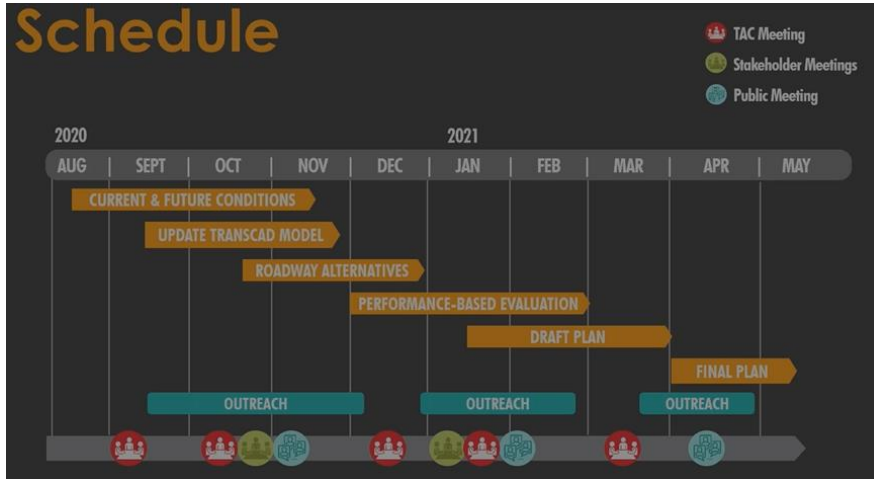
Schedule

TAC Meeting
Stakeholder Meetings
Public Meeting

2020
2021

AUG | SEPT | OCT | NOV | DEC | JAN | FEB | MAR | APR | MAY

CURRENT & FUTURE CONDITIONS
UPDATE TRANSCAD MODEL
ROADWAY ALTERNATIVES
PERFORMANCE-BASED EVALUATION
DRAFT PLAN
FINAL PLAN

OUTREACH
OUTREACH
OUTREACH